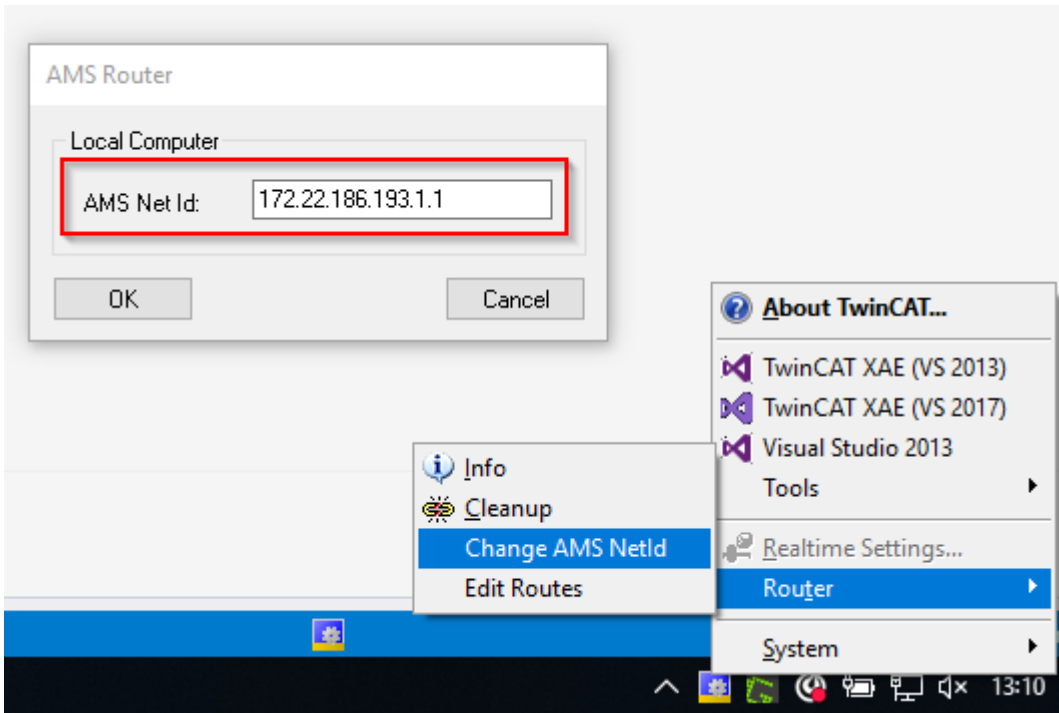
AMS Router

Local Computer

AMS Net Id: 172.22.186.193.1.1

OK

Cancel

About TwinCAT...

TwinCAT XAE (VS 2013)

TwinCAT XAE (VS 2017)

Visual Studio 2013

Tools

Info

Cleanup

Change AMS NetId

Edit Routes

Realtime Settings...

Router

System

13:10